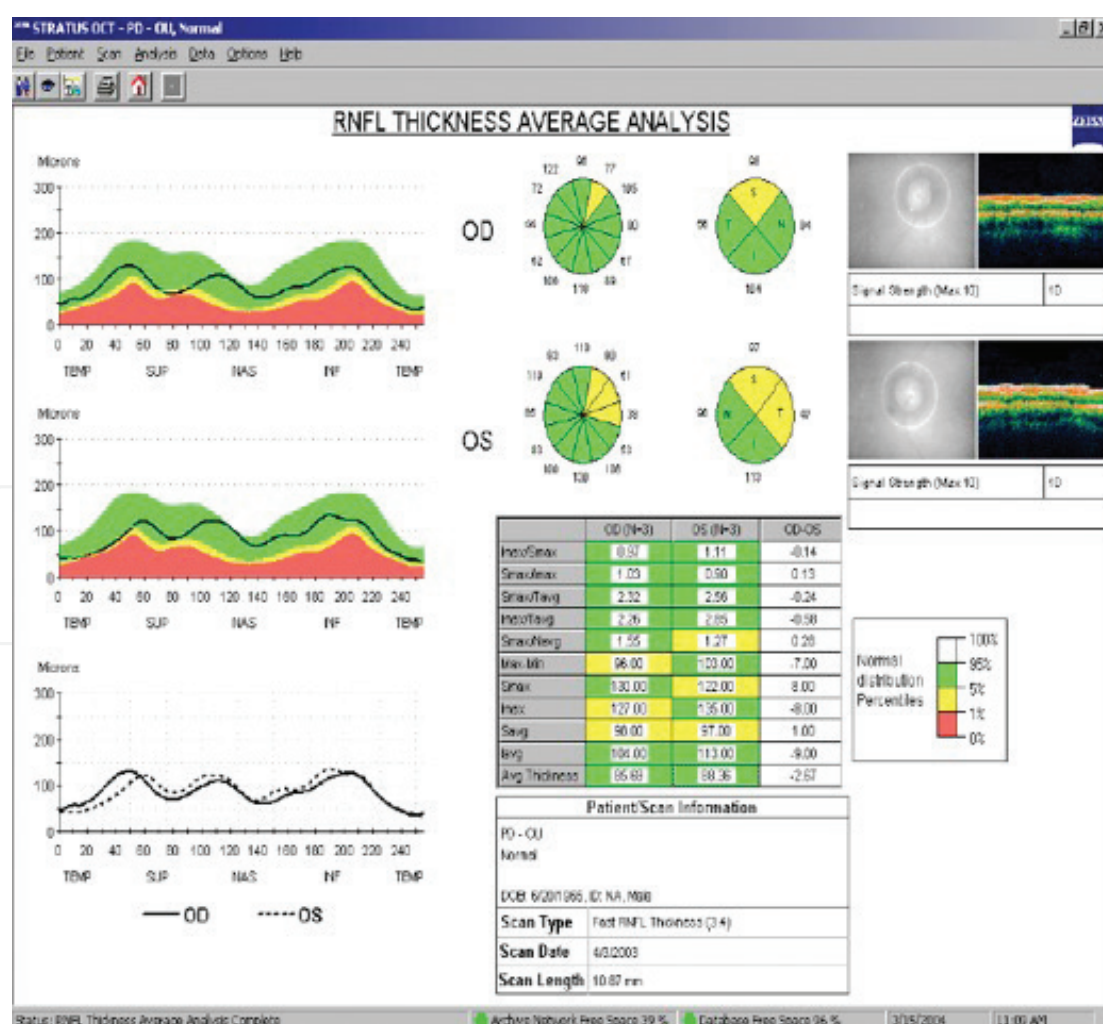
STRATUS OCT - PD - OU, Normal

File Patient Scan Analysis Data Options Help

RNFL THICKNESS AVERAGE ANALYSIS

Microns
300
200
100
0
0 20 40 60 80 100 120 140 160 180 200 220 240
TEMP SUP NAS INF TEMP

OD

122 98 77
72 105
94 90
62 67
106 119 89

98
S
56 T N 84
I
104

Signal Strength (Max 10) 10

Microns
300
200
100
0
0 20 40 60 80 100 120 140 160 180 200 220 240
TEMP SUP NAS INF TEMP

OS

93 119 90
119 61
85 78
83 63
100 130 105

97
S
96 N T 67
I
113

Signal Strength (Max 10) 10

| | OD (N=3) | OS (N=3) | OD-OS |
|---|---|---|---|
| Imax/Smax | 0.97 | 1.11 | -0.14 |
| Smax/Imax | 1.03 | 0.90 | 0.13 |
| Smax/Tavg | 2.32 | 2.56 | -0.24 |
| Imax/Tavg | 2.26 | 2.85 | -0.58 |
| Smax/Navg | 1.55 | 1.27 | 0.28 |
| Max-Min | 96.00 | 103.00 | -7.00 |
| Smax | 130.00 | 122.00 | 8.00 |
| Imax | 127.00 | 135.00 | -8.00 |
| Savg | 98.00 | 97.00 | 1.00 |
| Iavg | 104.00 | 113.00 | -9.00 |
| Avg Thickness | 85.69 | 88.36 | -2.67 |

Normal distribution Percentiles
100%
95%
5%
1%
0%

Microns
300
200
100
0
0 20 40 60 80 100 120 140 160 180 200 220 240
TEMP SUP NAS INF TEMP

OD ----- OS

Patient/Scan Information
PD - OU
Normal

DOB: 6/20/1965, ID: NA, Male
Scan Type Fast RNFL Thickness (3.4)
Scan Date 4/3/2003
Scan Length 10.87 mm

Status: RNFL Thickness Average Analysis Complete Archive Network Free Space 39 % Database Free Space 96 % 3/15/2004 11:09 AM